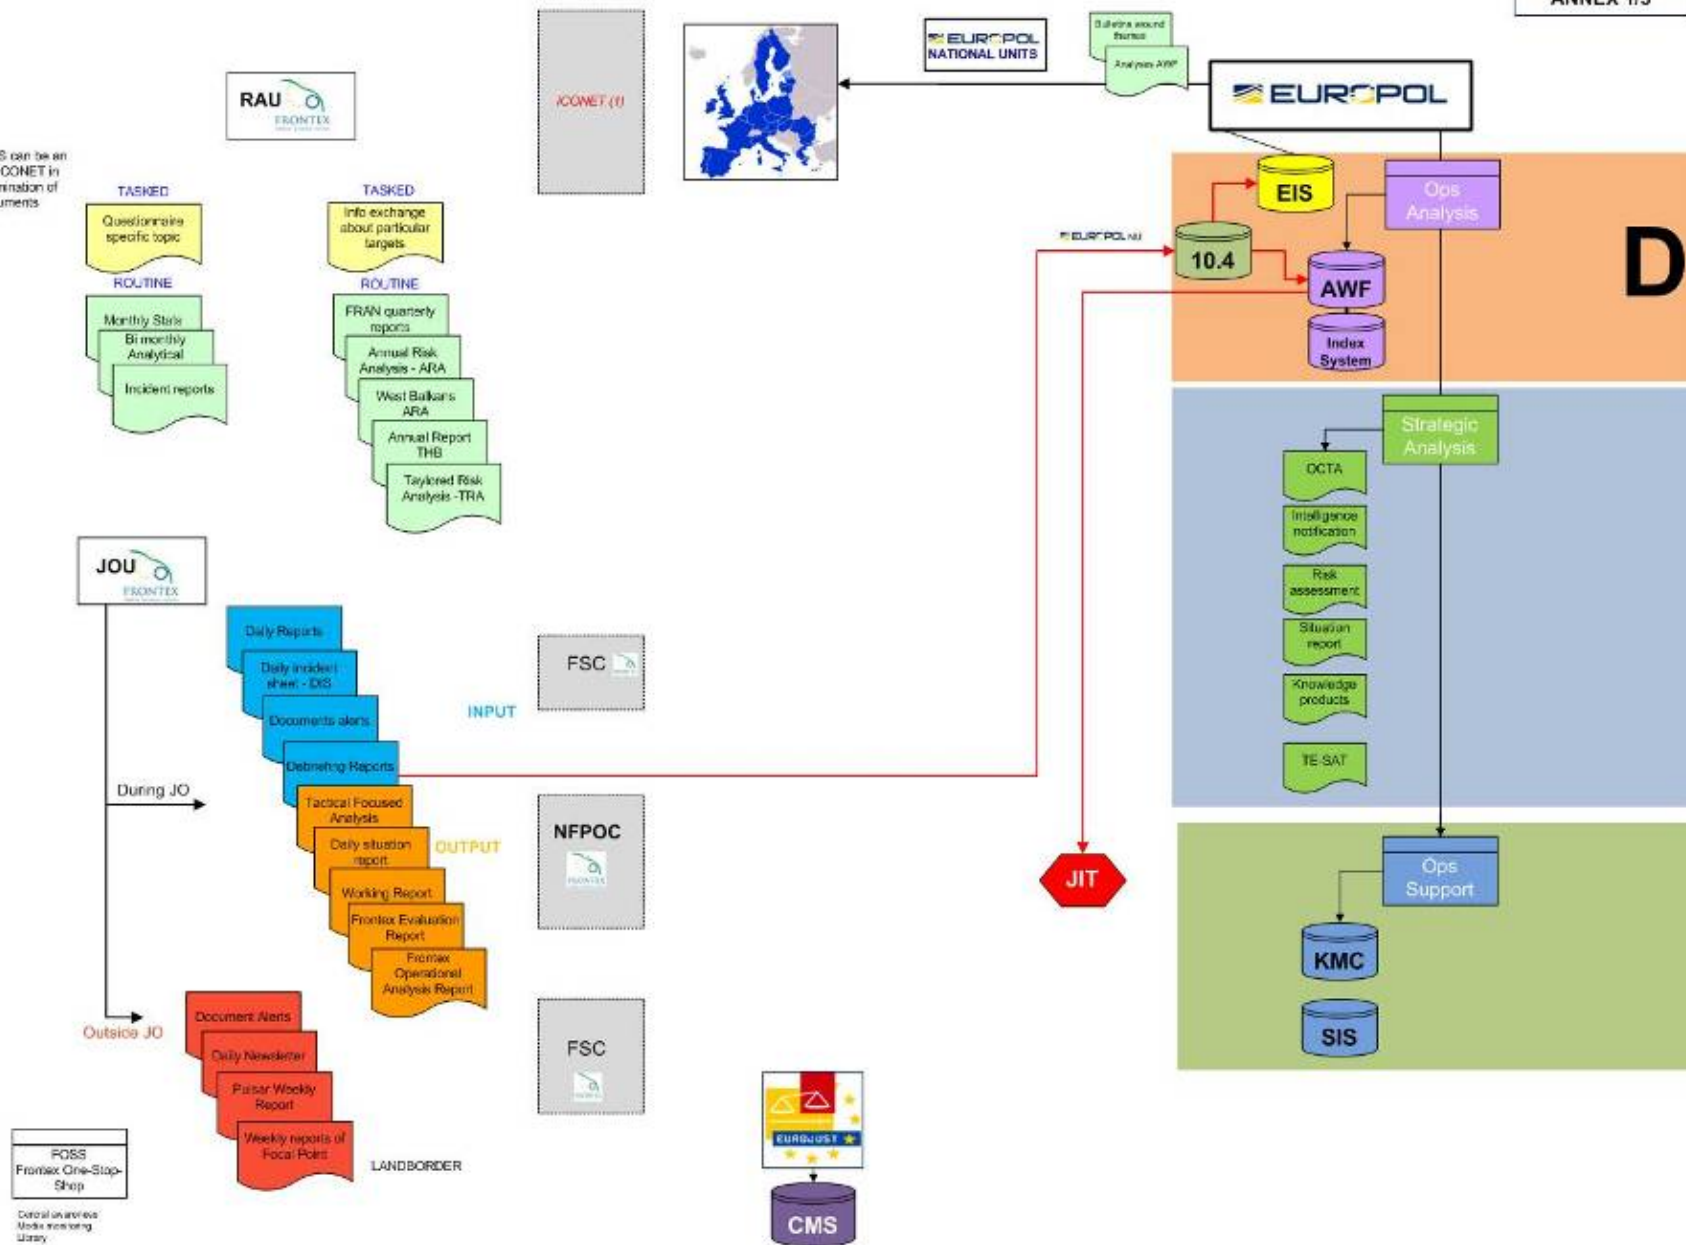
ANNEX 1/3

RAU FRONTEX

S can be an ICONET in ination of uments

TASKED
Questionnaire specific topic

ROUTINE
Monthly Stats
Bi monthly Analytical
Incident reports

TASKED
Info exchange about particular targets

ROUTINE
FRAN quarterly reports
Annual Risk Analysis - ARA
West Balkans ARA
Annual Report THB
Taylored Risk Analysis -TRA

ICONET (1)

EUROPOL NATIONAL UNITS

Bulletins around Europe

Analysis AWF

EUROPOL

EIS

Ops Analysis

EUROPOL NU

10.4

AWF

Index System

D

Strategic Analysis

OCTA
Intelligence notification
Risk assessment
Situation report
Knowledge products
TE-SAT

JOU FRONTEX

Daily Reports
Daily incident sheet - DIS
Documents alerts
Debriefing Reports

INPUT

FSC

During JO

Tactical Focused Analysis
Daily situation report
Working Report
Frontex Evaluation Report
Frontex Operational Analysis Report

OUTPUT

NFPOC

JIT

Ops Support

KMC

SIS

Outside JO

Document Alerts
Daily Newsletter
Pulsar Weekly Report
Weekly reports of Focal Point

LANDBORDER

FSC

EUROJUST

CMS

FOSS
Frontex One-Stop-Shop

Central awareness
Media monitoring
Library